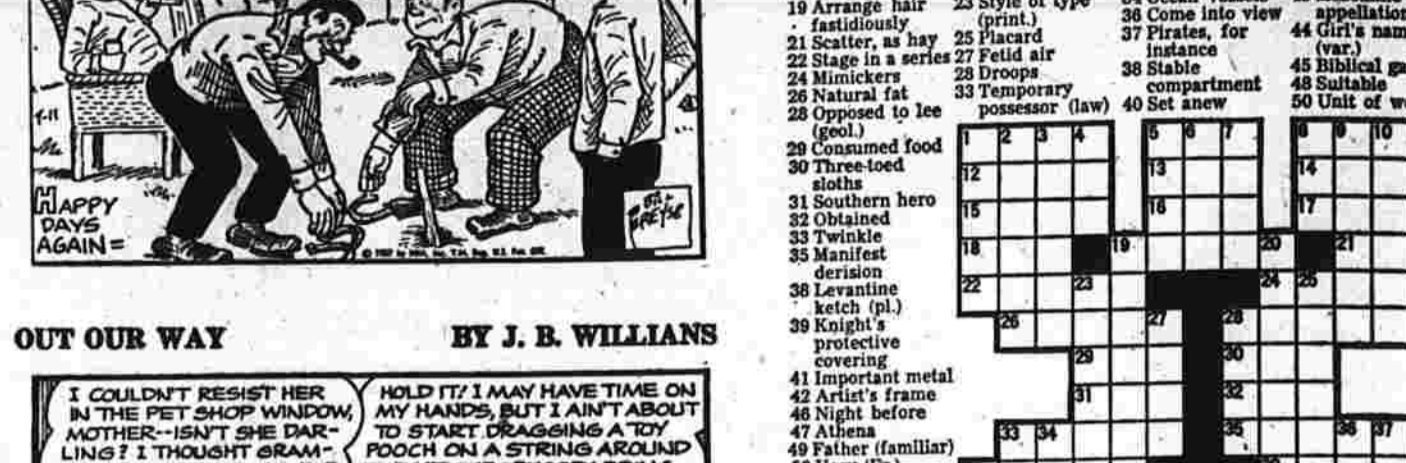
HAPPY DAYS AGAIN=

11

OUT OUR WAY

BY J. B. WILLIAMS

I COULDN'T RESIST HER IN THE PET SHOP WINDOW, MOTHER--ISN'T SHE DARLING? I THOUGHT GRAM-

HOLD IT! I MAY HAVE TIME ON MY HANDS, BUT I AIN'T ABOUT TO START DRAGGING A TOY POOCH ON A STRING AROUND

19 Arrange hair fastidiously
21 Scatter, as hay
22 Stage in a series
24 Mimickers
26 Natural fat
28 Opposed to lee (geol.)
29 Consumed food
30 Three-toed sloths
31 Southern hero
32 Obtained
33 Twinkle
35 Manifest derision
38 Levantine ketch (pl.)
39 Knight's protective covering
41 Important metal
42 Artist's frame
46 Night before
47 Athena
49 Father (familiar)

23 Style of type (print.)
25 Placard
27 Fetid air
28 Droops
33 Temporary possessor (law)

36 Come into view
37 Pirates, for instance
38 Stable compartment
40 Set anew

appellation
44 Girl's nam (var.)
45 Biblical ga
48 Suitable
50 Unit of we

1 2 3 4 5 6 7 8 9 10 12 13 14 15 16 17 18 19 20 21 22 23 24 25 26 27 28 29 30 31 32 33 34 35 36 37